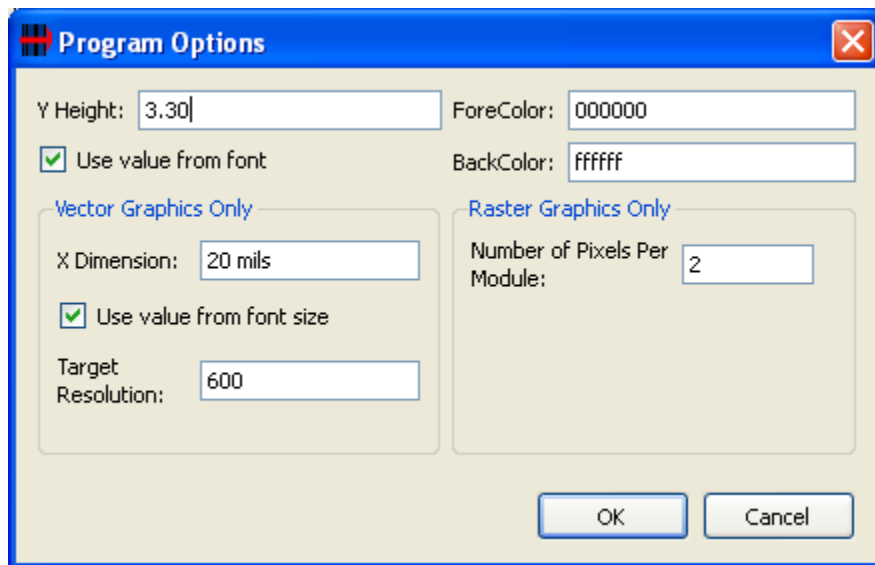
Program Options

Y Height: 3.30

ForeColor: 000000

Use value from font

BackColor: ffffff

Vector Graphics Only

X Dimension: 20 mils

Use value from font size

Target Resolution: 600

Raster Graphics Only

Number of Pixels Per Module: 2

OK

Cancel